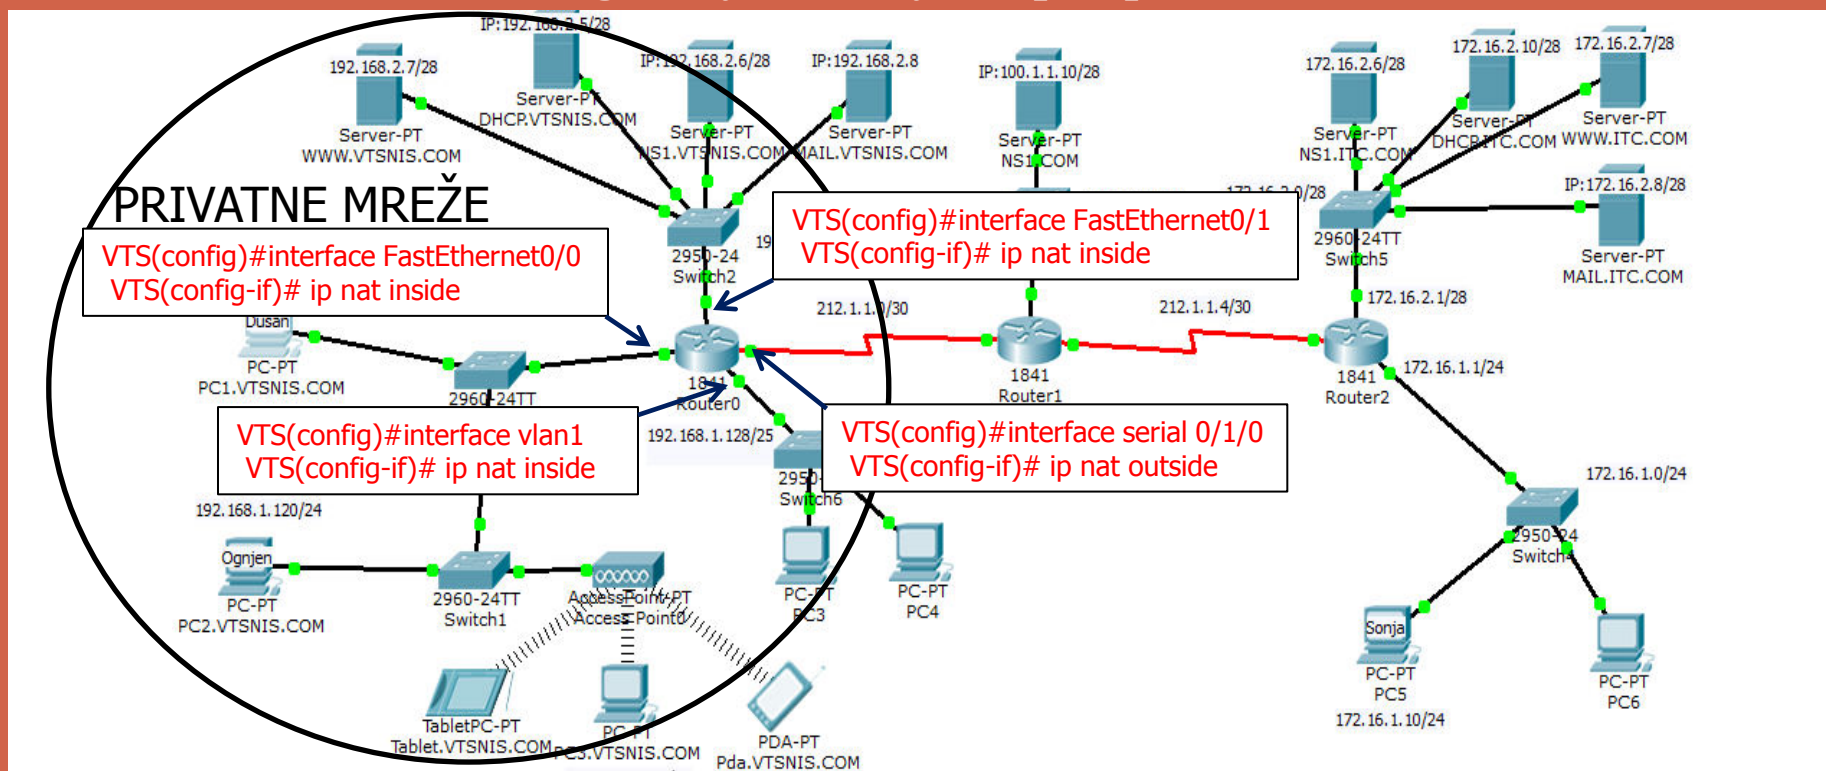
IP:192.168.2.5/28
Server-PT
DHCP.VTSNIS.COM

192.168.2.7/28
Server-PT
WWW.VTSNIS.COM

IP:192.168.2.6/28
Server-PT
NS1.VTSNIS.COM

IP:192.168.2.8
Server-PT
MAIL.VTSNIS.COM

IP:100.1.1.10/28
Server-PT
NS1.COM

172.16.2.6/28
Server-PT
NS1.ITC.COM

172.16.2.10/28
Server-PT
DHCP.ITC.COM

172.16.2.7/28
Server-PT
WWW.ITC.COM

IP:172.16.2.8/28
Server-PT
MAIL.ITC.COM

PRIVATNE MREŽE

VTS(config)#interface FastEthernet0/0
VTS(config-if)# ip nat inside

2950-24
Switch2

VTS(config)#interface FastEthernet0/1
VTS(config-if)# ip nat inside

172.16.2.0/28
2960-24TT
Switch5

212.1.1.0/30
212.1.1.4/30
172.16.2.1/28

Dusan
PC-PT
PC1.VTSNIS.COM

2960-24TT

1841
Router0

1841
Router1

1841
Router2

172.16.1.1/24

VTS(config)#interface vlan1
VTS(config-if)# ip nat inside

192.168.1.128/25

VTS(config)#interface serial 0/1/0
VTS(config-if)# ip nat outside

2950-
Switch6

172.16.1.0/24

192.168.1.120/24

Ognjen
PC-PT
PC2.VTSNIS.COM

2960-24TT
Switch1

AccessPoint-PT
Access Point0

PC-PT
PC3

PC-PT
PC4

2950-24
Switch4

Sonja
PC-PT
PC5
172.16.1.10/24

PC-PT
PC6

TabletPC-PT
Tablet.VTSNIS.COM

PC-PT
PC3.VTSNIS.COM

PDA-PT
Pda.VTSNIS.COM